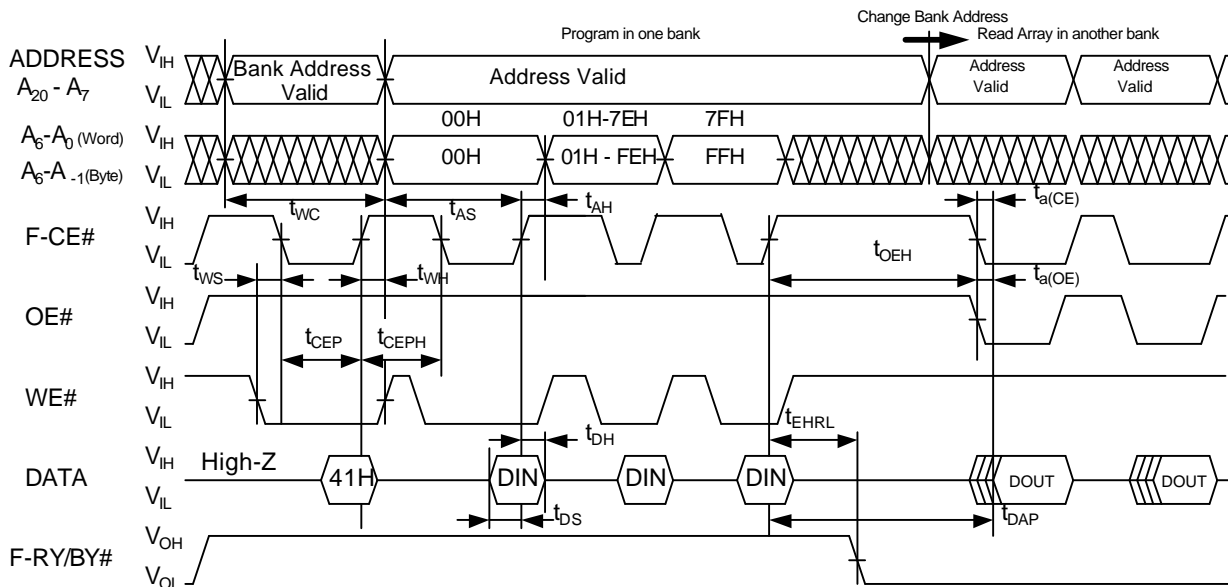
Change Bank Address

Program in one bank

Read Array in another bank

ADDRESS $A_{20}$ - $A_7$ $V_{IH}$ $V_{IL}$

Bank Address Valid

Address Valid

Address Valid

Address Valid

00H 01H-7EH 7FH

$A_6$-$A_0$ (Word) $V_{IH}$

$A_6$-$A_{-1}$(Byte) $V_{IL}$

00H

01H - FEH

FFH

$t_{WC}$ $t_{AS}$ $t_{AH}$ $t_{a(CE)}$

F-CE# $V_{IH}$ $V_{IL}$

$t_{OEH}$

$t_{WS}$ $t_{WH}$ $t_{a(OE)}$

OE# $V_{IH}$ $V_{IL}$

$t_{CEP}$ $t_{CEPH}$

WE# $V_{IH}$ $V_{IL}$

$t_{DH}$ $t_{EHRL}$

DATA $V_{IH}$ $V_{IL}$

High-Z

41H

DIN

DIN

DIN

DOUT

DOUT

$t_{DS}$ $t_{DAP}$

F-RY/BY# $V_{OH}$ $V_{OL}$